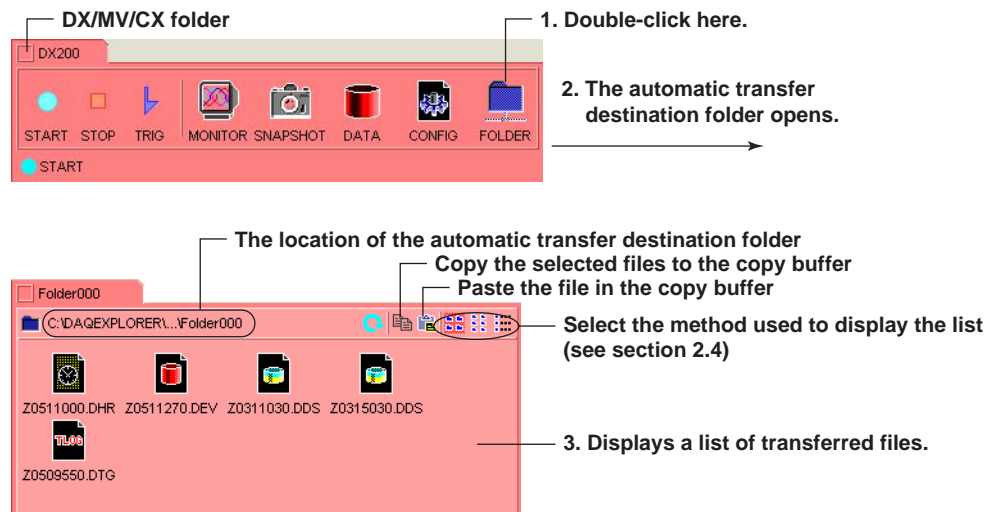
DX/MV/CX folder

1. Double-click here.

DX200

START STOP TRIG MONITOR SNAPSHOT DATA CONFIG FOLDER

START

2. The automatic transfer destination folder opens.

The location of the automatic transfer destination folder

Copy the selected files to the copy buffer

Paste the file in the copy buffer

Folder000

C:\DAQEXPLORER\...\Folder000

Select the method used to display the list (see section 2.4)

Z0511000.DHR Z0511270.DEV Z0311030.DDS Z0315030.DDS

TLOG

Z0509550.DTG

3. Displays a list of transferred files.